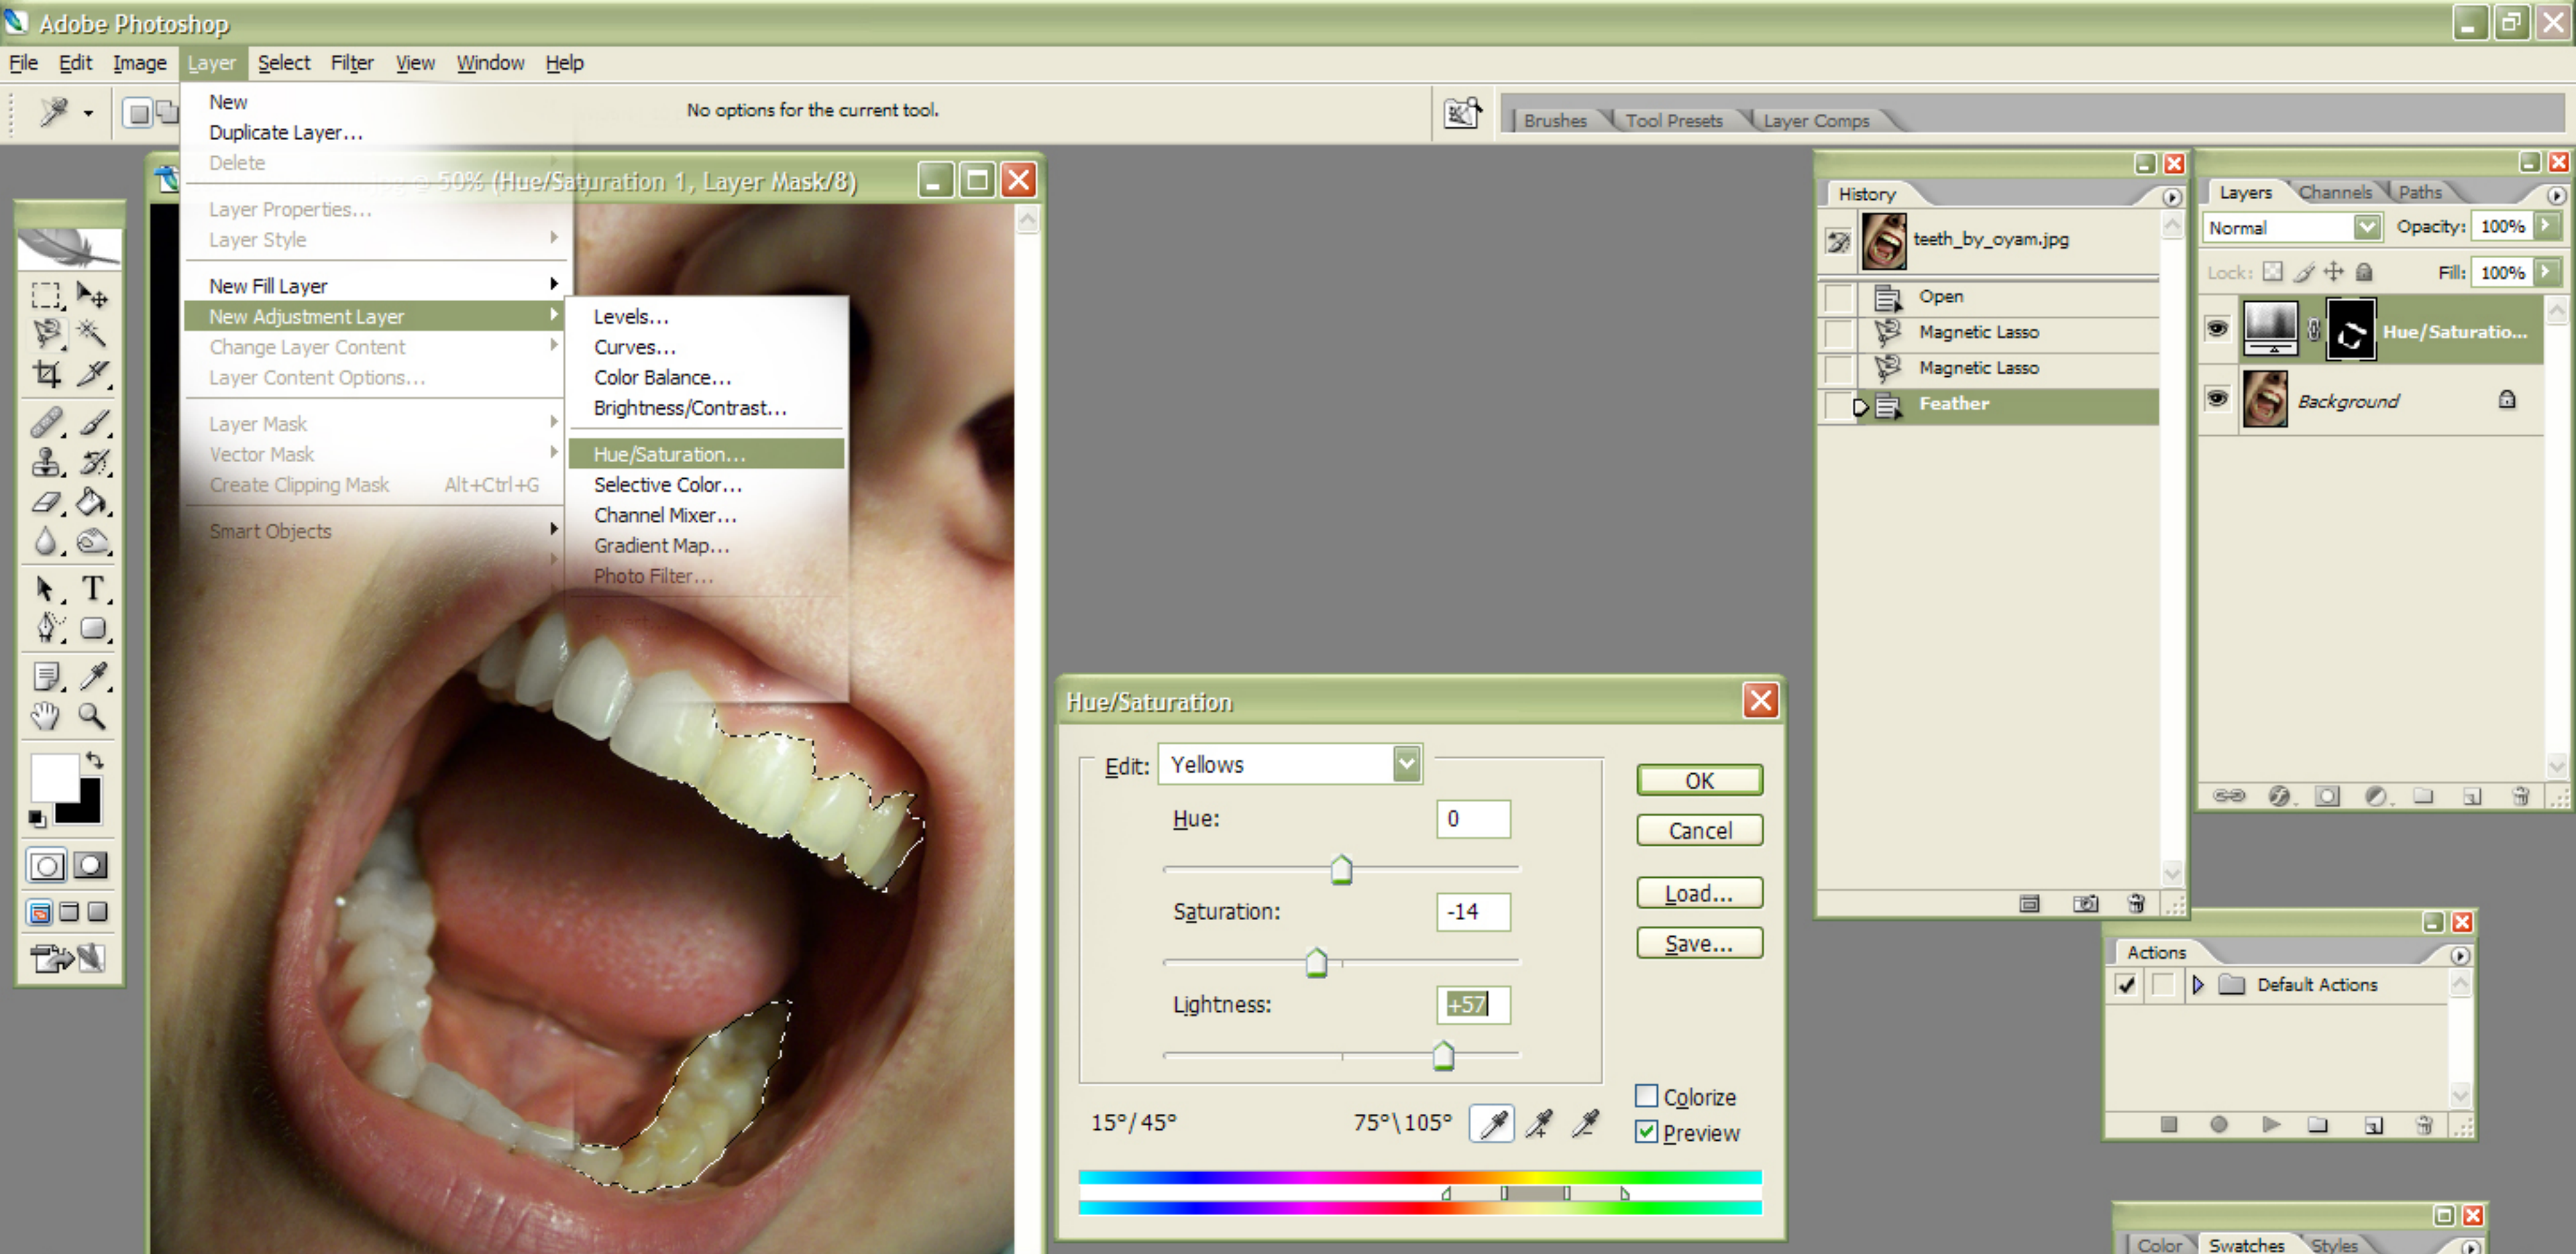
Adobe Photoshop

File Edit Image Layer Select Filter View Window Help

No options for the current tool.

Brushes Tool Presets Layer Comps

New
Duplicate Layer...
Delete
Layer Properties...
Layer Style
New Fill Layer
New Adjustment Layer
Change Layer Content
Layer Content Options...
Layer Mask
Vector Mask
Create Clipping Mask Alt+Ctrl+G
Smart Objects

Levels...
Curves...
Color Balance...
Brightness/Contrast...
Hue/Saturation...
Selective Color...
Channel Mixer...
Gradient Map...
Photo Filter...

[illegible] 50% (Hue/Saturation 1, Layer Mask/8)

History
teeth_by_oyam.jpg
Open
Magnetic Lasso
Magnetic Lasso
Feather

Layers Channels Paths
Normal Opacity: 100%
Lock: Fill: 100%
Hue/Saturatio...
Background

Hue/Saturation
Edit: Yellows
Hue: 0
Saturation: -14
Lightness: +57
15°/45° 75°\105°
OK
Cancel
Load...
Save...
Colorize
Preview

Actions
Default Actions

Color Swatches Styles